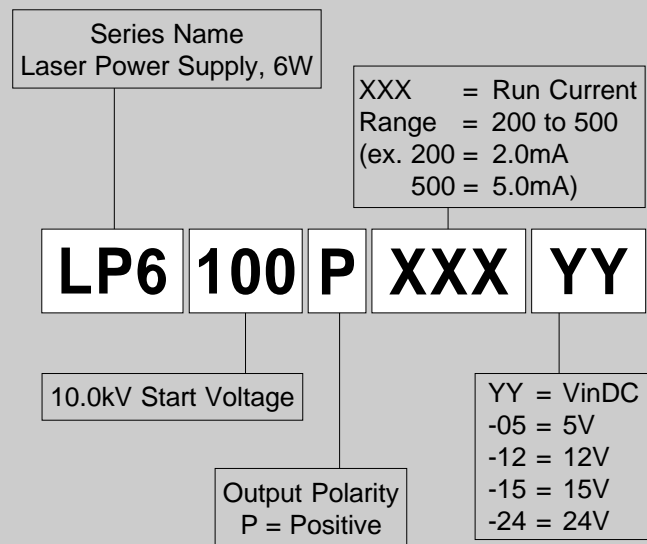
Series Name
Laser Power Supply, 6W

XXX = Run Current
Range = 200 to 500
(ex. 200 = 2.0mA
500 = 5.0mA)

LP6 100 P XXX YY

10.0kV Start Voltage

YY = VinDC
-05 = 5V
-12 = 12V
-15 = 15V
-24 = 24V

Output Polarity
P = Positive